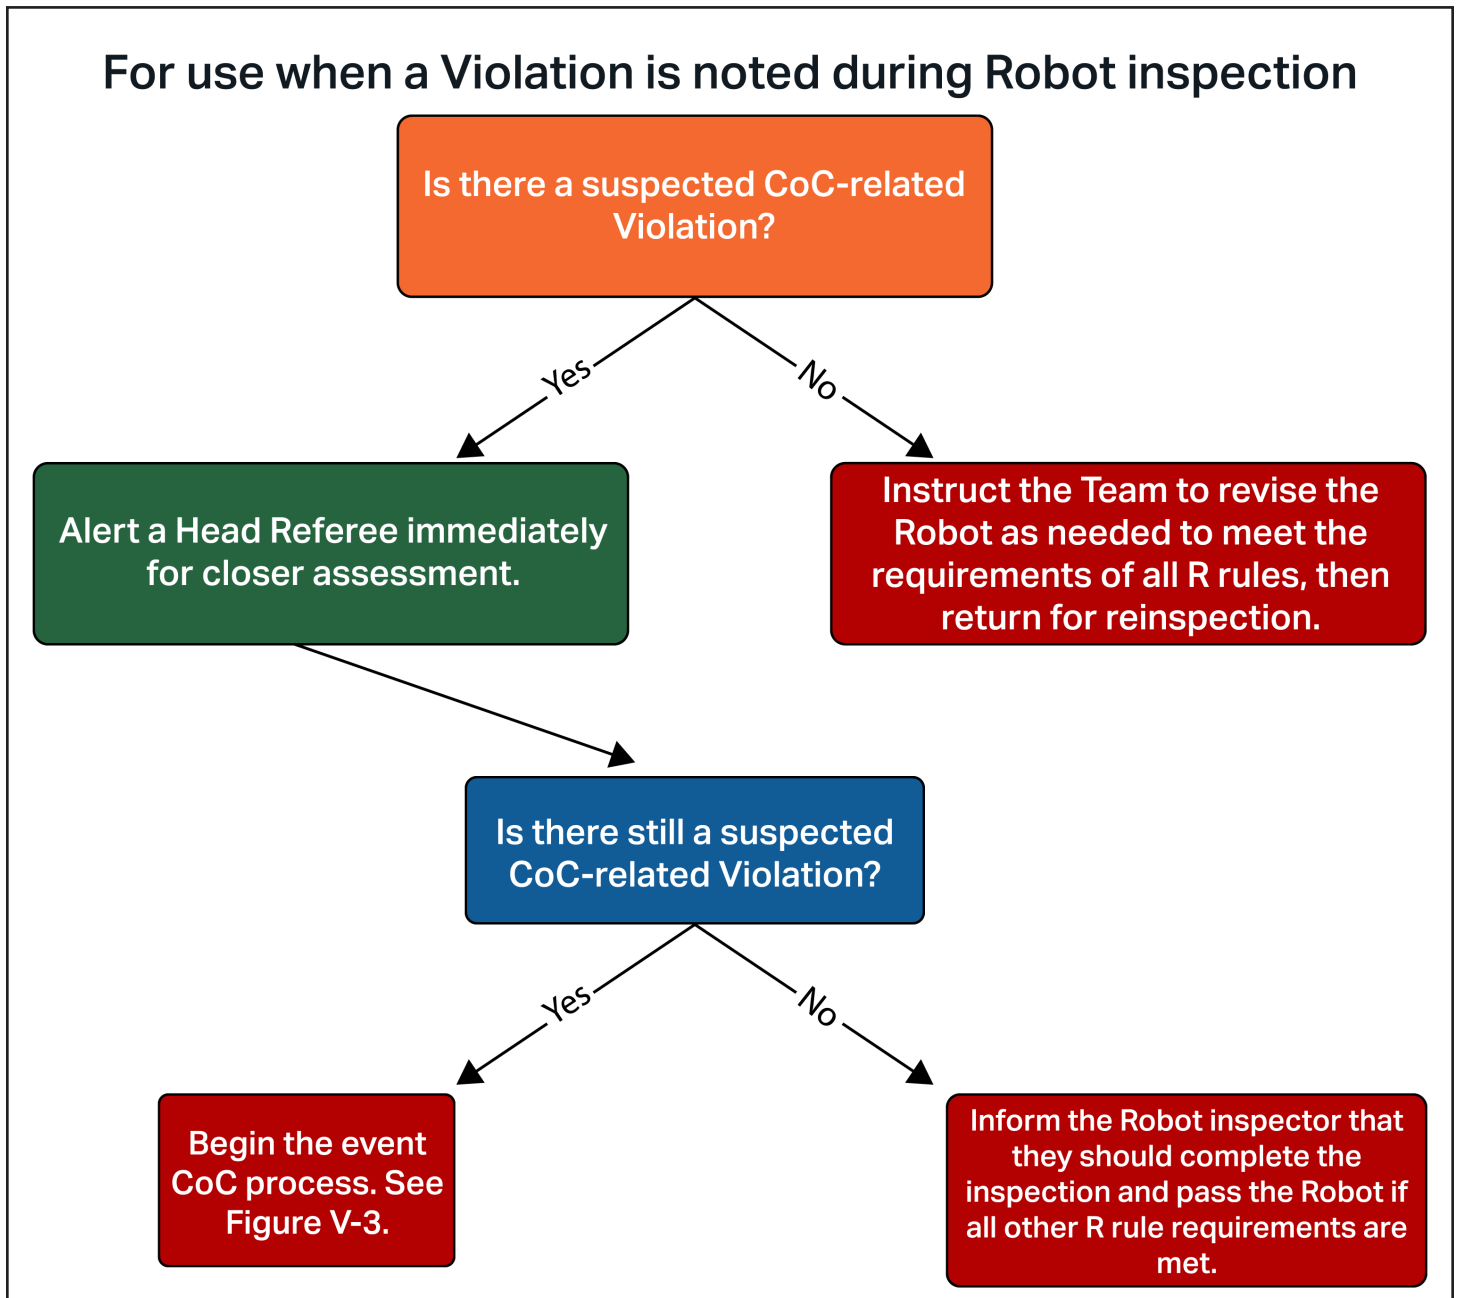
For use when a Violation is noted during Robot inspection

Is there a suspected CoC-related Violation?

Yes

No

Alert a Head Referee immediately for closer assessment.

Instruct the Team to revise the Robot as needed to meet the requirements of all R rules, then return for reinspection.

Is there still a suspected CoC-related Violation?

Yes

No

Begin the event CoC process. See Figure V-3.

Inform the Robot inspector that they should complete the inspection and pass the Robot if all other R rule requirements are met.